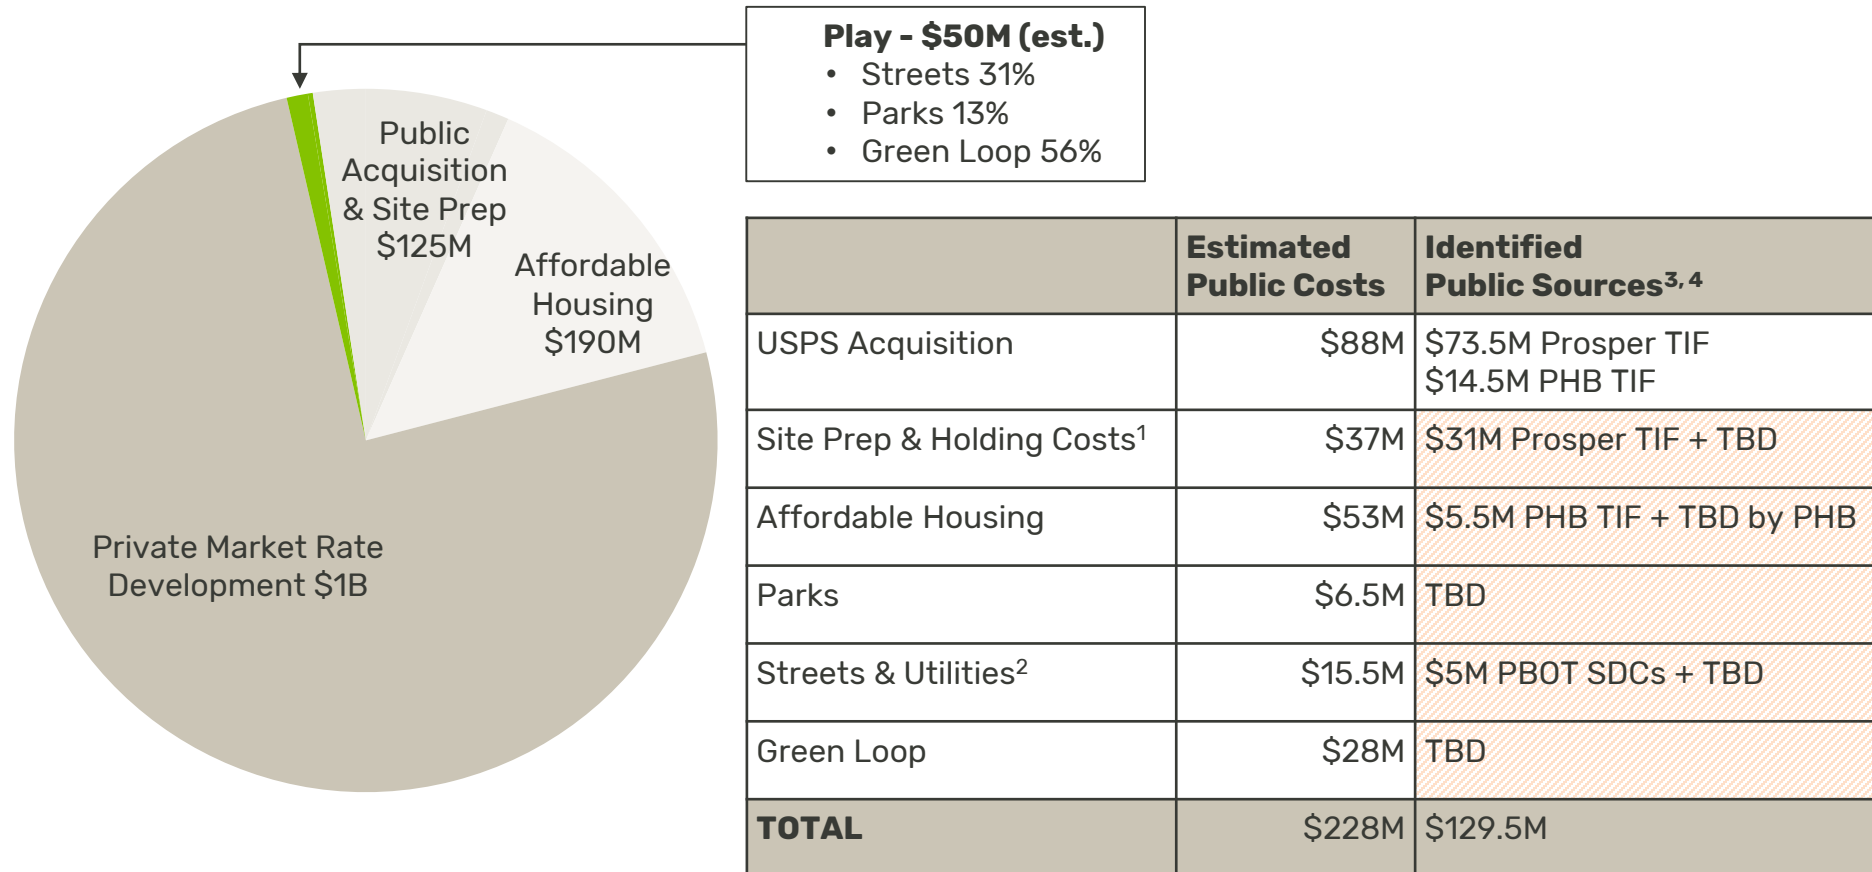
Play - $50M (est.)
• Streets 31%
• Parks 13%
• Green Loop 56%

Public Acquisition & Site Prep $125M

Affordable Housing $190M

Private Market Rate Development $1B

| | Estimated Public Costs | Identified Public Sources$^{3,4}$ |
|---|---|---|
| USPS Acquisition | $88M | $73.5M Prosper TIF $14.5M PHB TIF |
| Site Prep & Holding Costs$^{1}$ | $37M | $31M Prosper TIF + TBD |
| Affordable Housing | $53M | $5.5M PHB TIF + TBD by PHB |
| Parks | $6.5M | TBD |
| Streets & Utilities$^{2}$ | $15.5M | $5M PBOT SDCs + TBD |
| Green Loop | $28M | TBD |
| TOTAL | $228M | $129.5M |